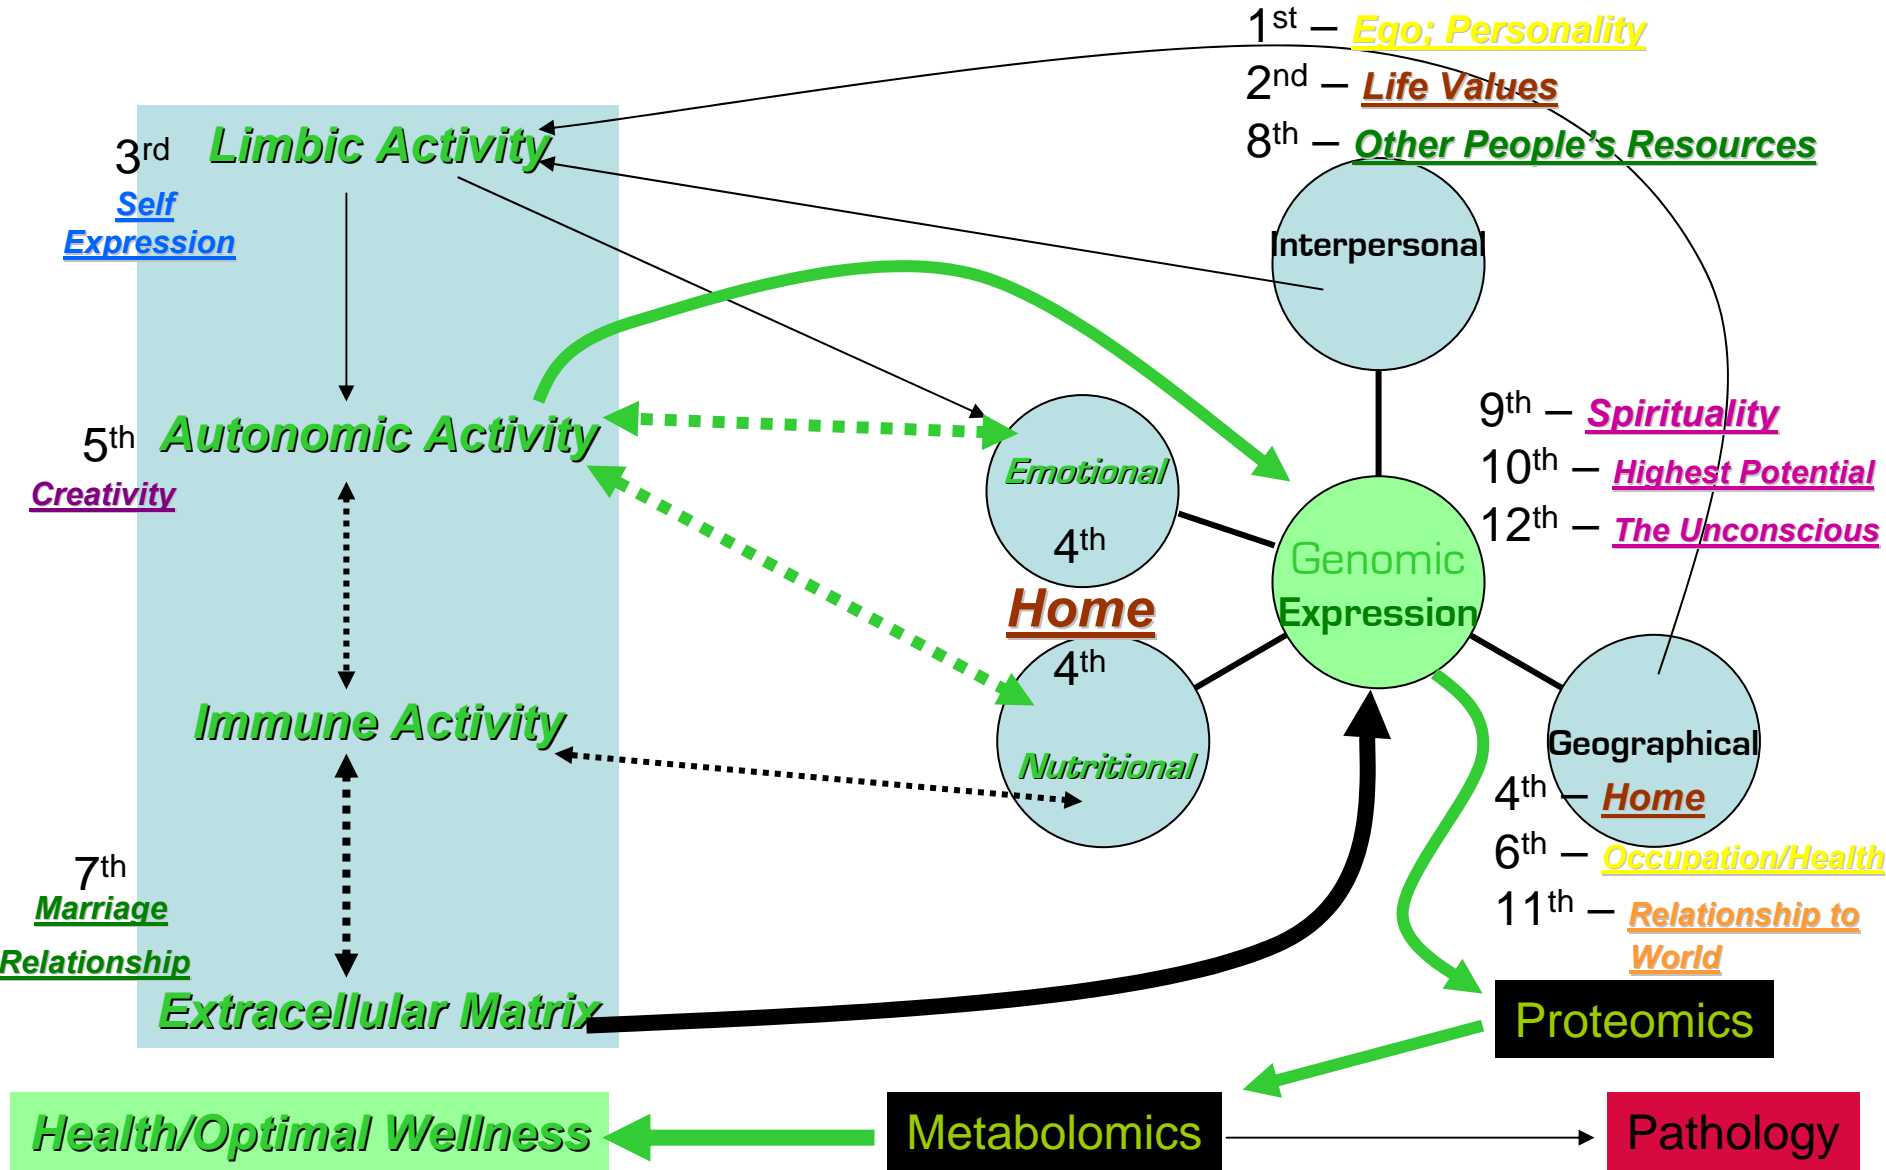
1$^{st}$ – Ego; Personality
2$^{nd}$ – Life Values
8$^{th}$ – Other People's Resources

3$^{rd}$ Limbic Activity
Self Expression

Interpersonal

5$^{th}$ Autonomic Activity
Creativity

Emotional
4$^{th}$

9$^{th}$ – Spirituality
10$^{th}$ – Highest Potential
12$^{th}$ – The Unconscious

Genomic Expression

Home
4$^{th}$

Nutritional

Immune Activity

Geographical
4$^{th}$ – Home
6$^{th}$ – Occupation/Health
11$^{th}$ – Relationship to World

7$^{th}$
Marriage
Relationship

Extracellular Matrix

Proteomics

Health/Optimal Wellness

Metabolomics

Pathology